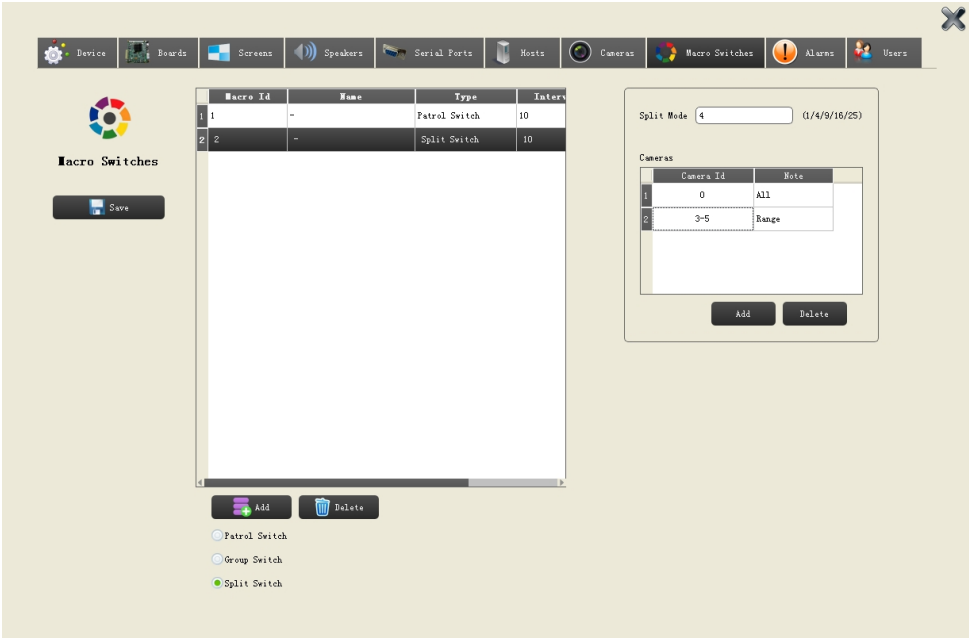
Device Boards Screens Speakers Serial Ports Hosts Cameras Macro Switches Alarms Users

Macro Switches

Save

| | Macro Id | Name | Type | Interv |
|---|---|---|---|---|
| 1 | 1 | - | Patrol Switch | 10 |
| 2 | 2 | - | Split Switch | 10 |

Add Delete

Patrol Switch
Group Switch
Split Switch

Split Mode 4 (1/4/9/16/25)

Cameras

| | Camera Id | Note |
|---|---|---|
| 1 | 0 | All |
| 2 | 3-5 | Range |

Add Delete